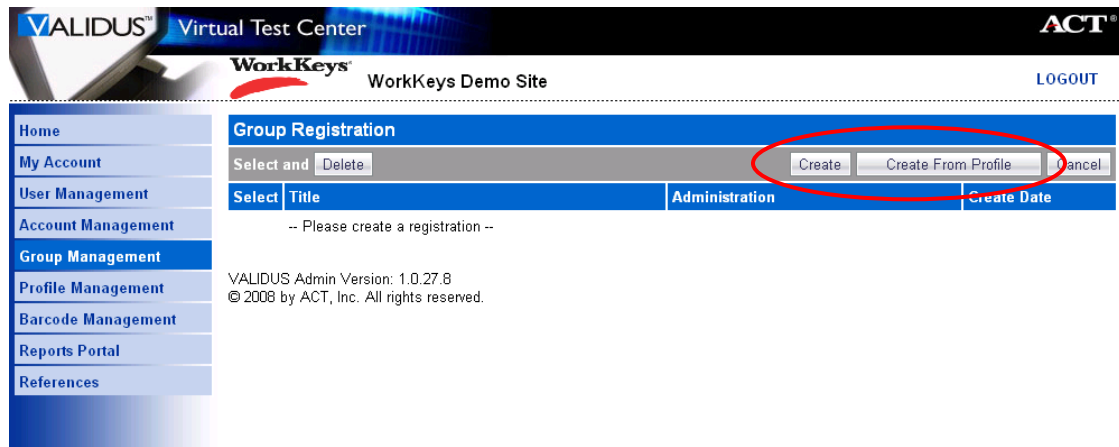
VALIDUS™ Virtual Test Center

ACT®

WorkKeys®

WorkKeys Demo Site

LOGOUT

Home
My Account
User Management
Account Management
Group Management
Profile Management
Barcode Management
Reports Portal
References

Group Registration

Select and Delete

Create Create From Profile Cancel

| Select | Title | Administration | Create Date |
|---|---|---|---|

-- Please create a registration --

VALIDUS Admin Version: 1.0.27.8
© 2008 by ACT, Inc. All rights reserved.